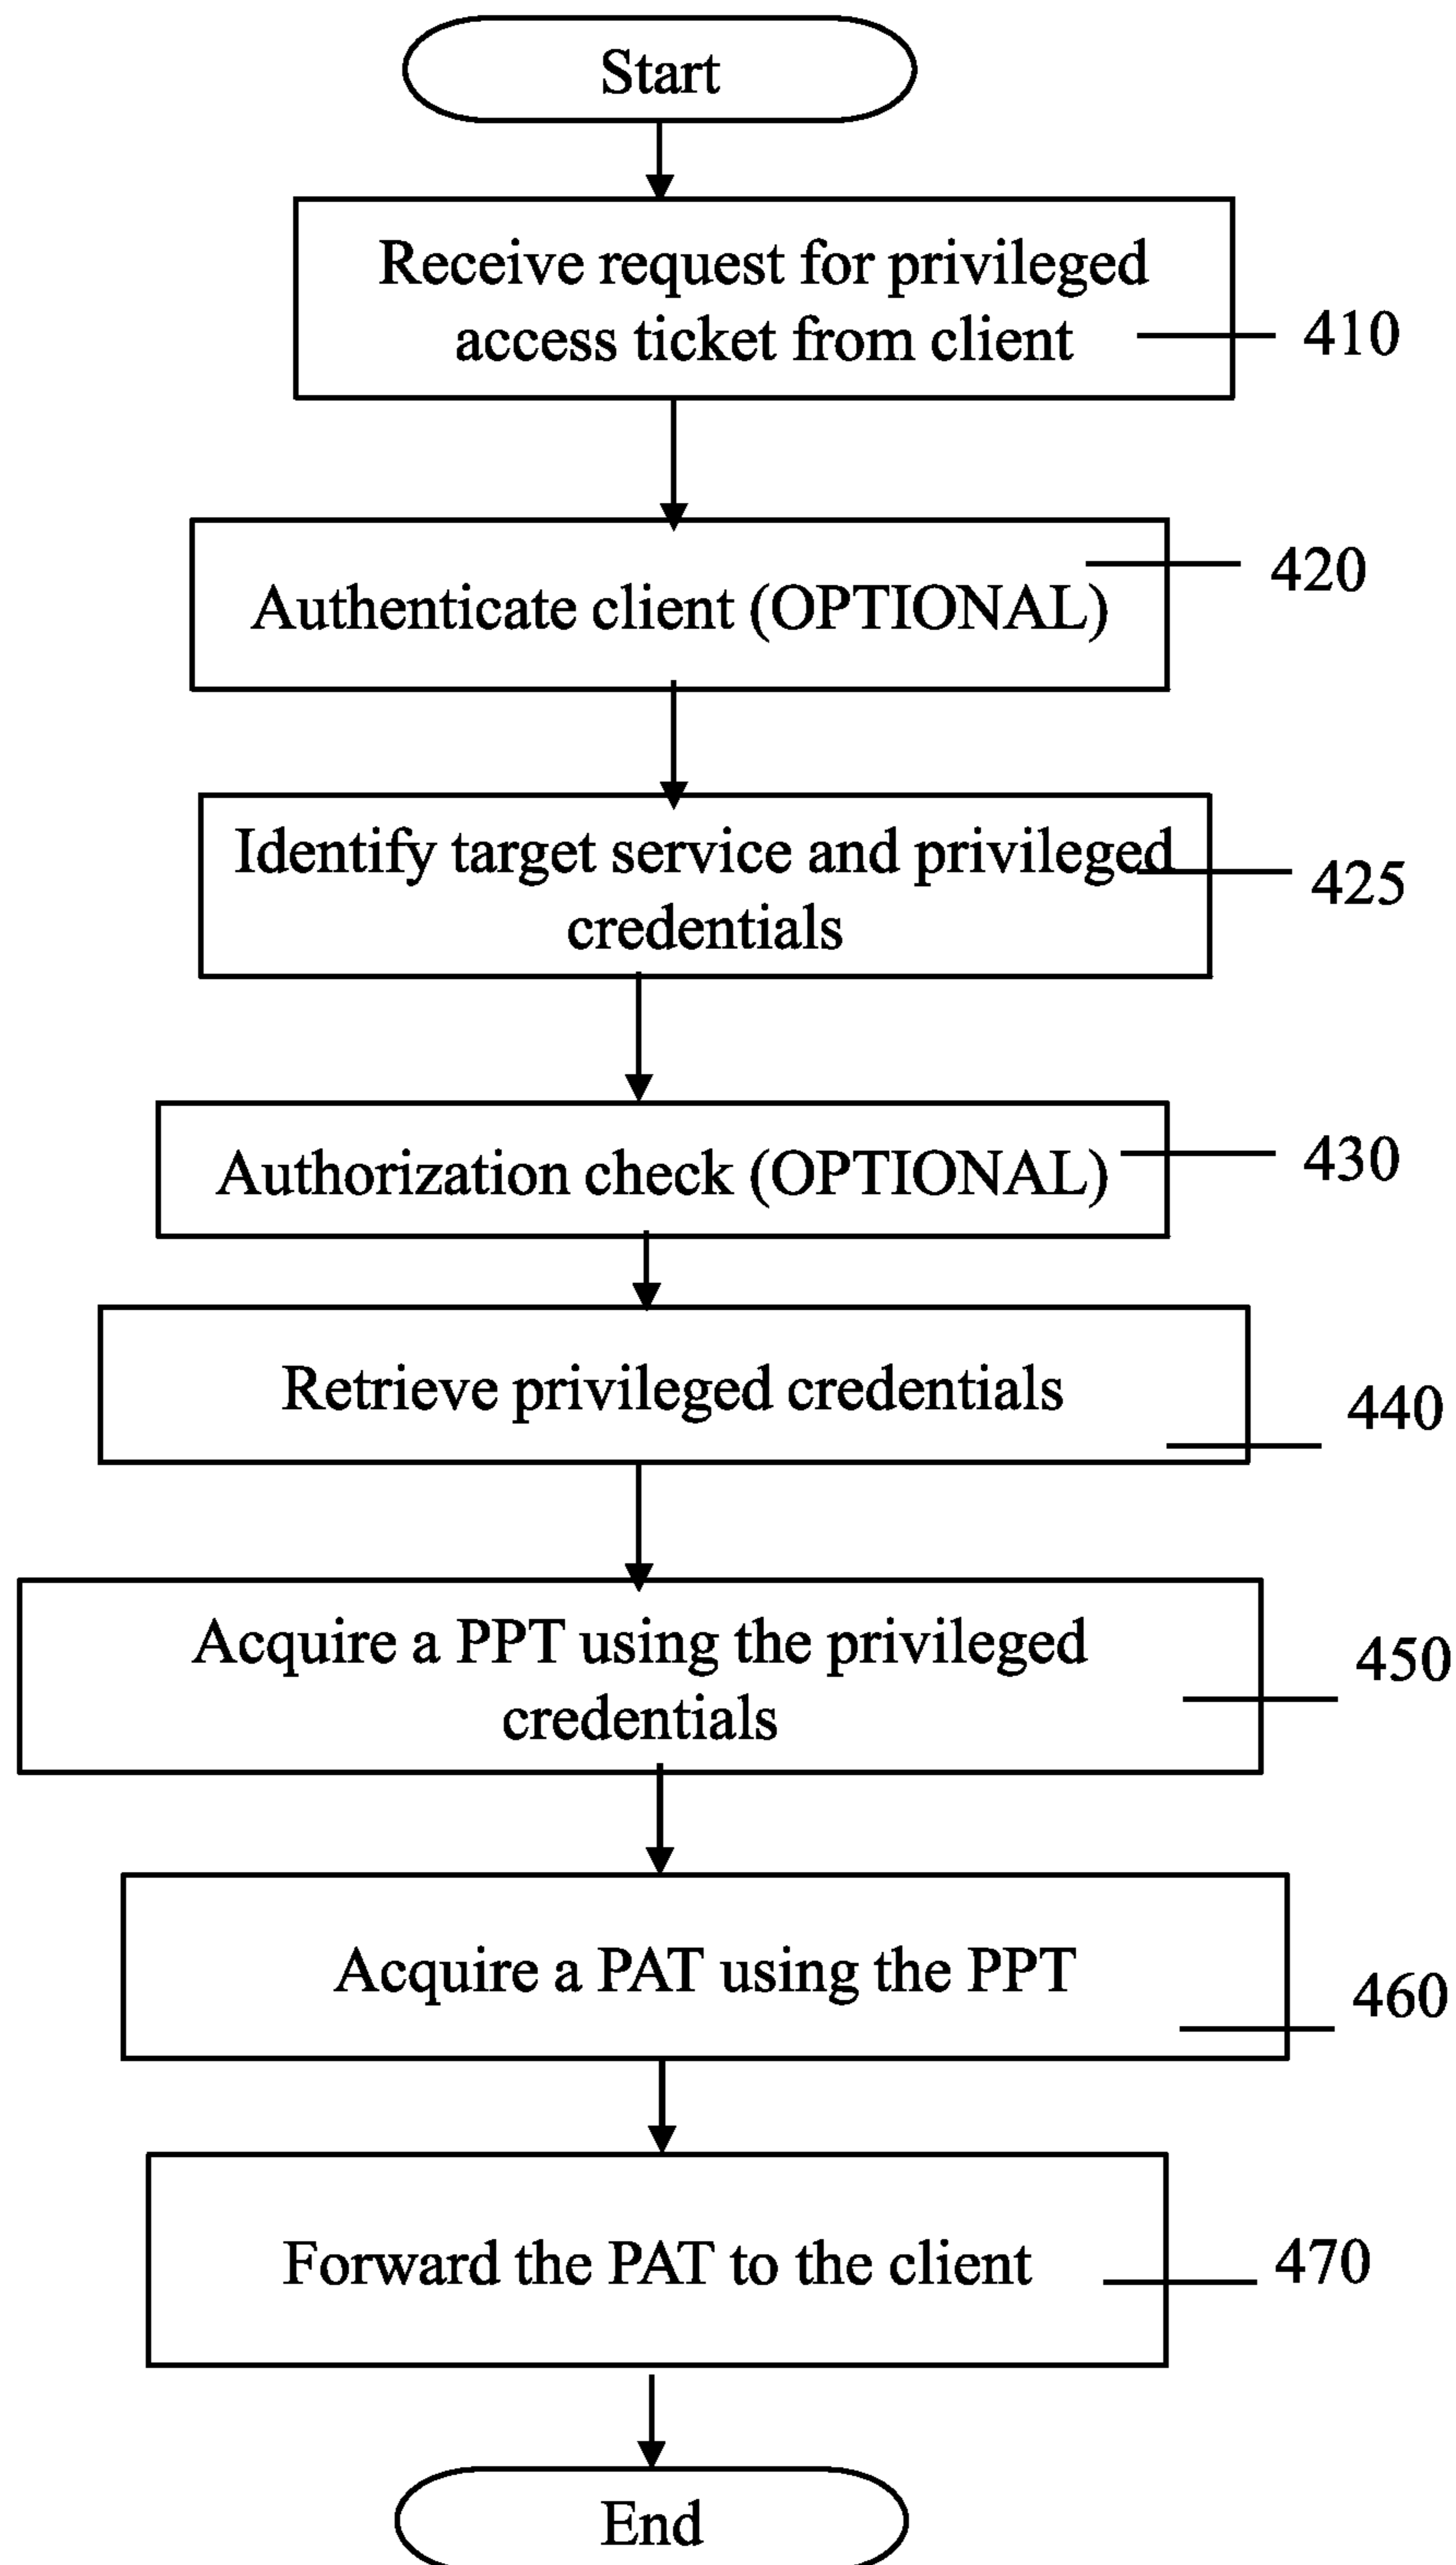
Start

Receive request for privileged access ticket from client

410

Authenticate client (OPTIONAL)

420

Identify target service and privileged credentials

425

Authorization check (OPTIONAL)

430

Retrieve privileged credentials

440

Acquire a PPT using the privileged credentials

450

Acquire a PAT using the PPT

460

Forward the PAT to the client

470

End